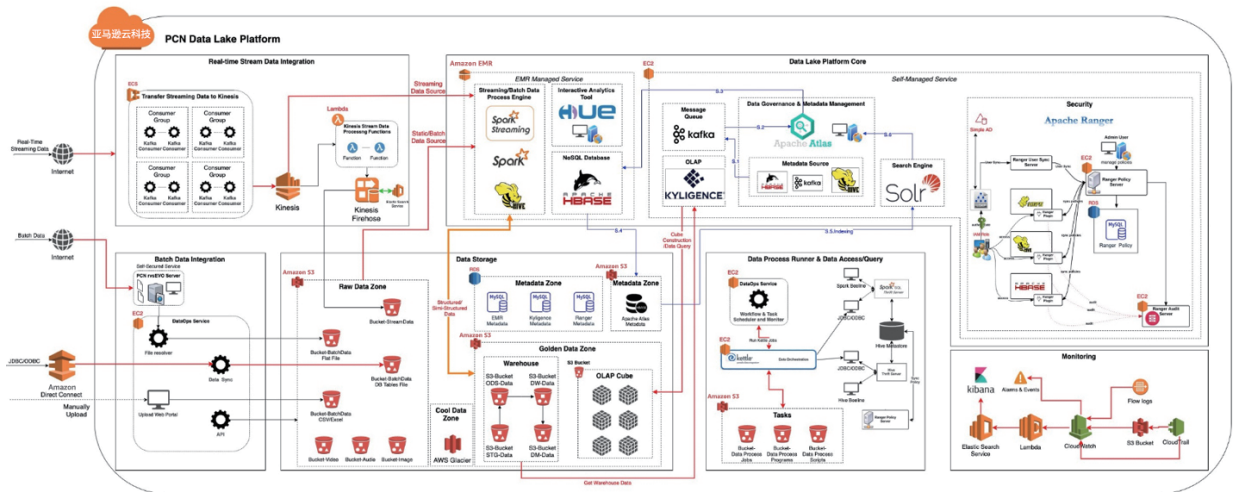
亚马逊云科技

PCN Data Lake Platform

Real-time Stream Data Integration

EC2

Transfer Streaming Data to Kinesis

Consumer Group
Kafka Consumer
Kafka Consumer

Consumer Group
Kafka Consumer
Kafka Consumer

Consumer Group
Kafka Consumer
Kafka Consumer

Consumer Group
Kafka Consumer
Kafka Consumer

Lambda

Kinesis Stream Data Processing Functions

Function
Function

Kinesis

Kinesis Firehose

Real-Time Streaming Data

Internet

Streaming Data Source

Static/Batch Data Source

Amazon EMR

EMR Managed Service

Streaming/Batch Data Process Engine

Spark Streaming

Spark

HIVE

Interactive Analytics Tool

HUE

NoSQL Database

HBASE

EC2

Data Lake Platform Core

Self-Managed Service

Message Queue

kafka

Data Governance & Metadata Management

Apache Atlas

Metadata Source

HBASE
kafka
HIVE

OLAP

KYLIGENCE

Search Engine

Solr

S.1
S.2
S.3
S.4
S.5 Indexing

Security

Apache Ranger

Simple AD

Admin User
manage policies

Ranger User Sync Server

EC2

Ranger Policy Server

RDS

Ranger Policy

EC2

Ranger Audit Server

Batch Data

Internet

Batch Data Integration

Self-Secured Service

PCN-rmEYC Server

EC2

DataOps Service

File receiver

Data Sync

Upload Web Portal

API

JDBC/ODBC

Amazon Direct Connect

Manually Upload

Amazon S3

Raw Data Zone

Bucket-Stream Data

Bucket-BatchData Flat File

Bucket-BatchData DB Tables File

Bucket-BatchData CSV/Excel

Bucket-Video
Bucket-Audio
Bucket-Image

Data Storage

RDS

Metadata Zone

EMR Metadata
Kylingence Metadata
Ranger Metadata

Amazon S3

Metadata Zone

Apache Atlas Metadata

Structured/ Simi-Structured Data

Cube Construction /Data Query

S.4

Amazon S3

Golden Data Zone

Warehouse

S3-Bucket ODS-Data
S3-Bucket DW-Data
S3-Bucket STG-Data
S3-Bucket DM-Data

S3 Bucket

OLAP Cube

Cool Data Zone

AWS Glacier

Get Warehouse Data

Data Process Runner & Data Access/Query

EC2

DataOps Service

Workflow & Task Scheduler and Monitor

Run Kettle Jobs

EC2

kettle

Data Orchestration

Spark Beeline

JDBC/ODBC

Hive Metastore

JDBC/ODBC

Hive Beeline

Amazon S3

Tasks

Bucket-Data Process Jobs
Bucket-Data Process Programs
Bucket-Data Process Scripts

Monitoring

kibana

Alarms & Events

Flow logs

Elastic Search Service

Lambda

CloudWatch

S3 Bucket

CloudTrail